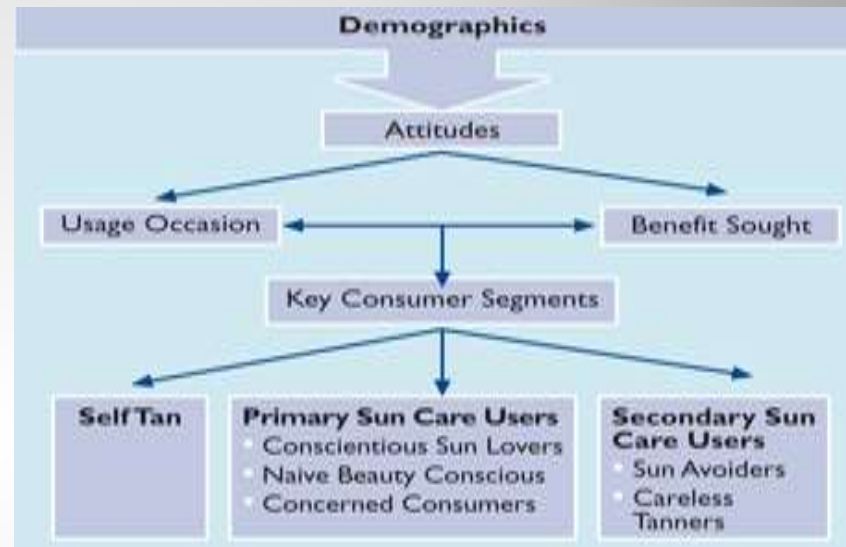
Demographics

Attitudes

Usage Occasion

Benefit Sought

Key Consumer Segments

Self Tan

Primary Sun Care Users
• Conscientious Sun Lovers
• Naive Beauty Conscious
• Concerned Consumers

Secondary Sun Care Users
• Sun Avoiders
• Careless Tanners